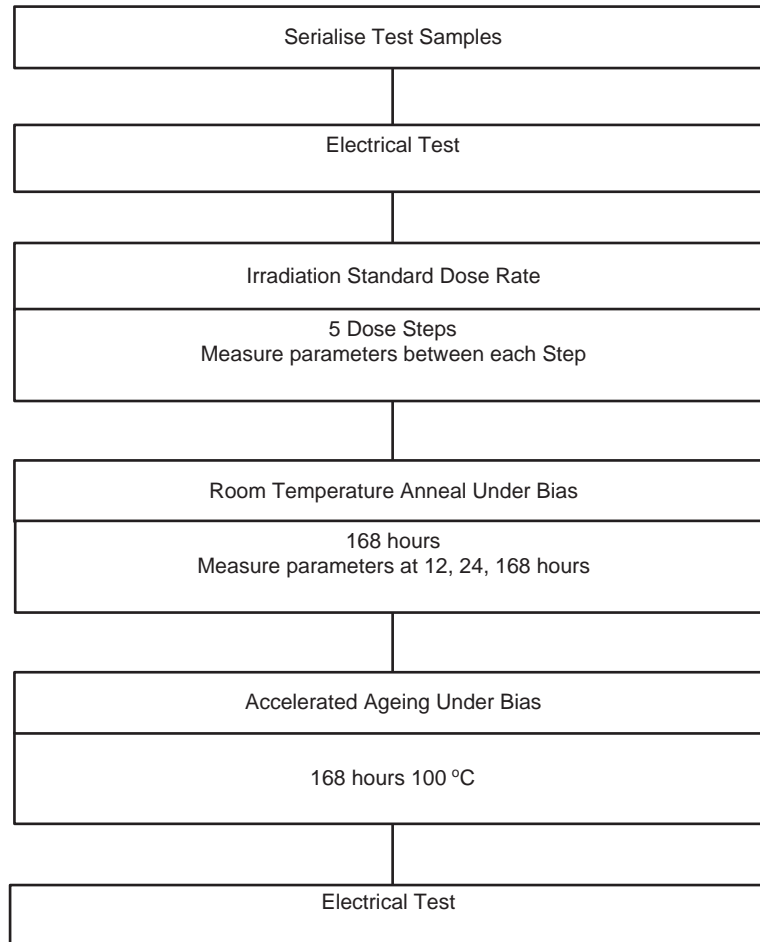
Serialise Test Samples

Electrical Test

Irradiation Standard Dose Rate

5 Dose Steps
Measure parameters between each Step

Room Temperature Anneal Under Bias

168 hours
Measure parameters at 12, 24, 168 hours

Accelerated Ageing Under Bias

168 hours 100 $^{o}$C

Electrical Test